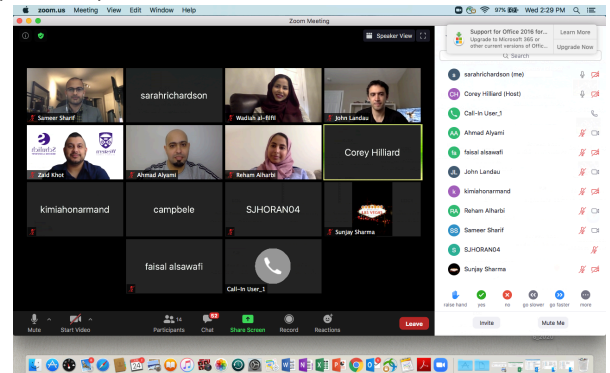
zoom.us Meeting View Edit Window Help

97% Wed 2:29 PM

Zoom Meeting

Speaker View

Support for Office 2016 for... Upgrade to Microsoft 365 or other current versions of Office...

Learn More

Upgrade Now

Search

Sameer Sharif

sarahrichardson

Wadiah al-Biffi

John Landau

Zaid Khot

Ahmad Alyami

Reham Alharbi

Corey Hilliard

kimiahonarmand

campbele

SJHORAN04

Sunjay Sharma

faisal alsawafi

Call-In User_1

sarahrichardson (me)

Corey Hilliard (Host)

Call-In User_1

Ahmad Alyami

faisal alsawafi

John Landau

kimiahonarmand

Reham Alharbi

Sameer Sharif

SJHORAN04

Sunjay Sharma

raise hand yes no go slower go faster more

Invite

Mute Me

Mute

Start Video

Participants 14

Chat 52

Share Screen

Record

Reactions

Leave